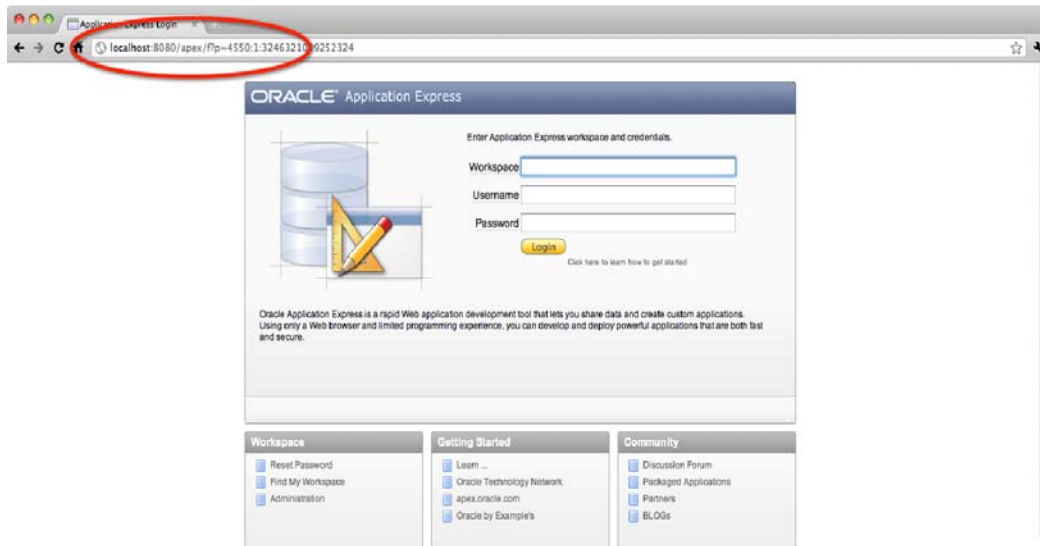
Application Express Login

localhost:8080/apex/f?p=4550:1:32463210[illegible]9252324

ORACLE Application Express

Enter Application Express workspace and credentials.

Workspace

Username

Password

Login

Click here to learn how to get started

Oracle Application Express is a rapid Web application development tool that lets you share data and create custom applications. Using only a Web browser and limited programming experience, you can develop and deploy powerful applications that are both fast and secure.

Workspace

Reset Password

Find My Workspace

Administration

Getting Started

Learn ...

Oracle Technology Network

apex.oracle.com

Oracle by Example's

Community

Discussion Forum

Packaged Applications

Partners

BLOGs